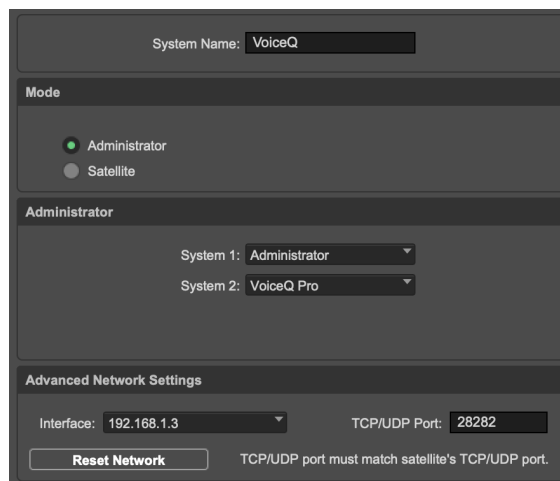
System Name: VoiceQ

Mode

Administrator
Satellite

Administrator

System 1: Administrator
System 2: VoiceQ Pro

Advanced Network Settings

Interface: 192.168.1.3
TCP/UDP Port: 28282

Reset Network
TCP/UDP port must match satellite's TCP/UDP port.